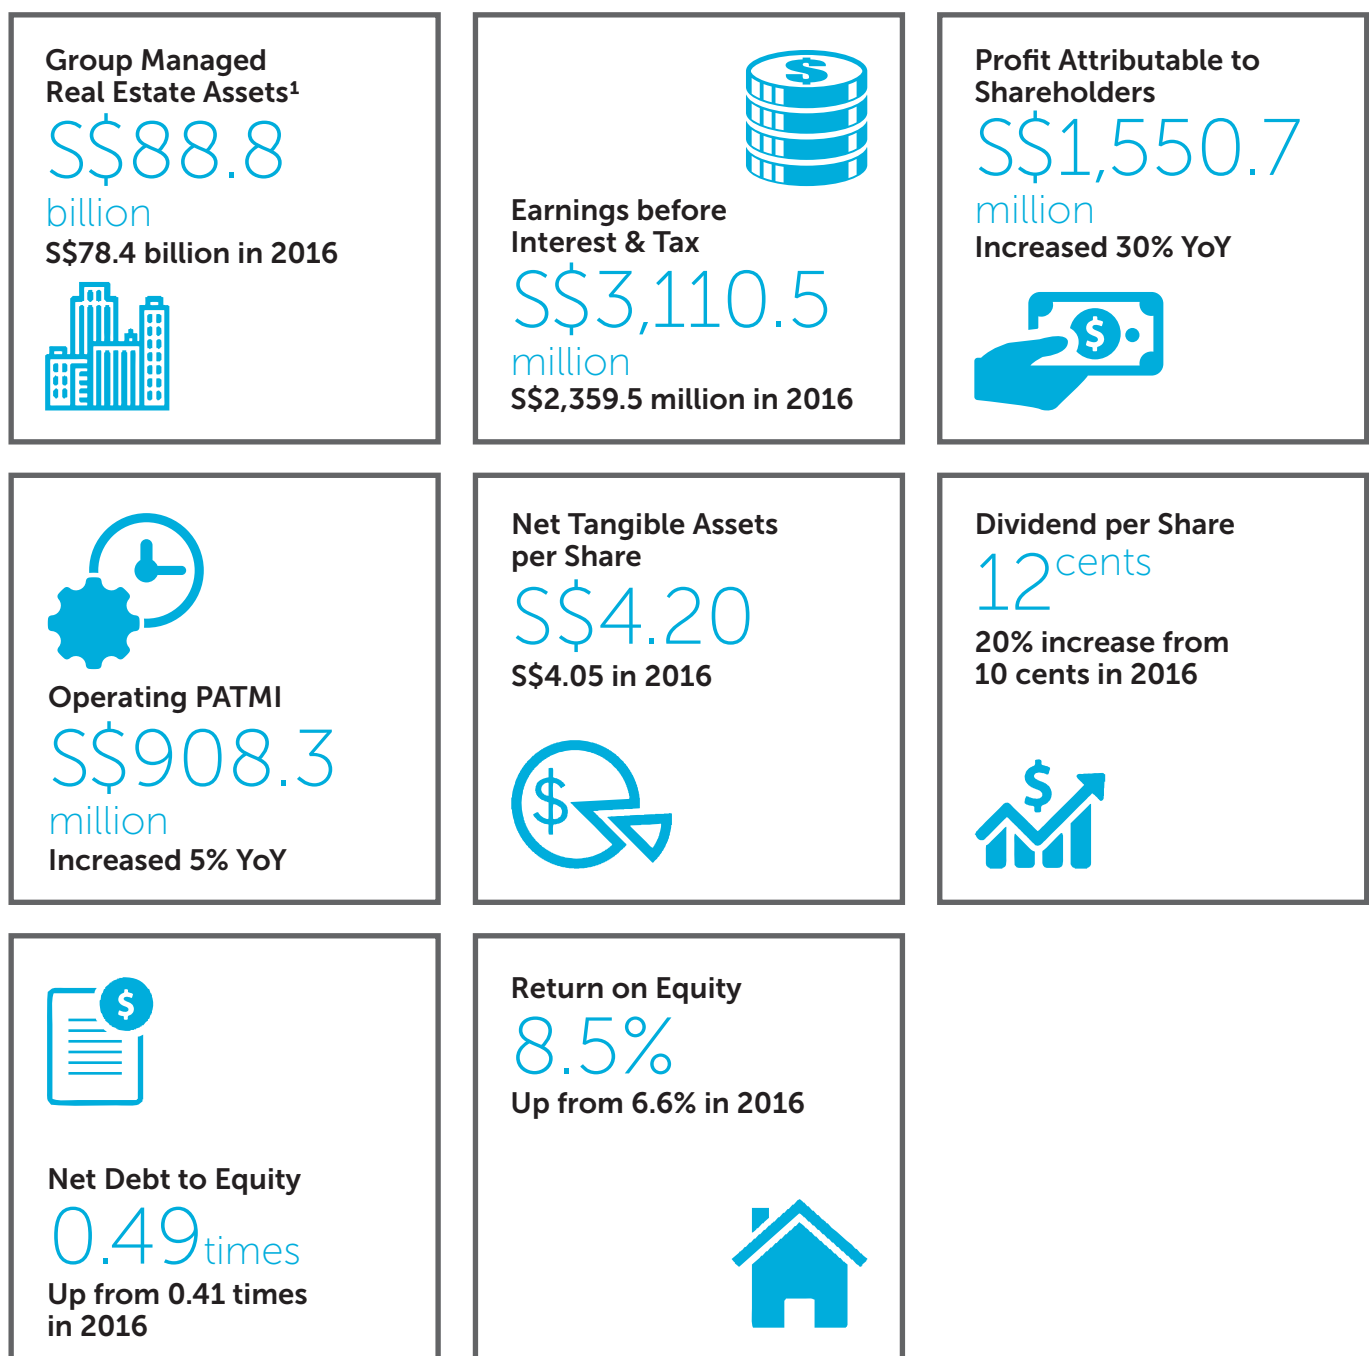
Group Managed Real Estate Assets$^1$

S$88.8 billion

S$78.4 billion in 2016

Earnings before Interest & Tax

S$3,110.5 million

S$2,359.5 million in 2016

Profit Attributable to Shareholders

S$1,550.7 million

Increased 30% YoY

Operating PATMI

S$908.3 million

Increased 5% YoY

Net Tangible Assets per Share

S$4.20

S$4.05 in 2016

Dividend per Share

12 cents

20% increase from 10 cents in 2016

Net Debt to Equity

0.49 times

Up from 0.41 times in 2016

Return on Equity

8.5%

Up from 6.6% in 2016